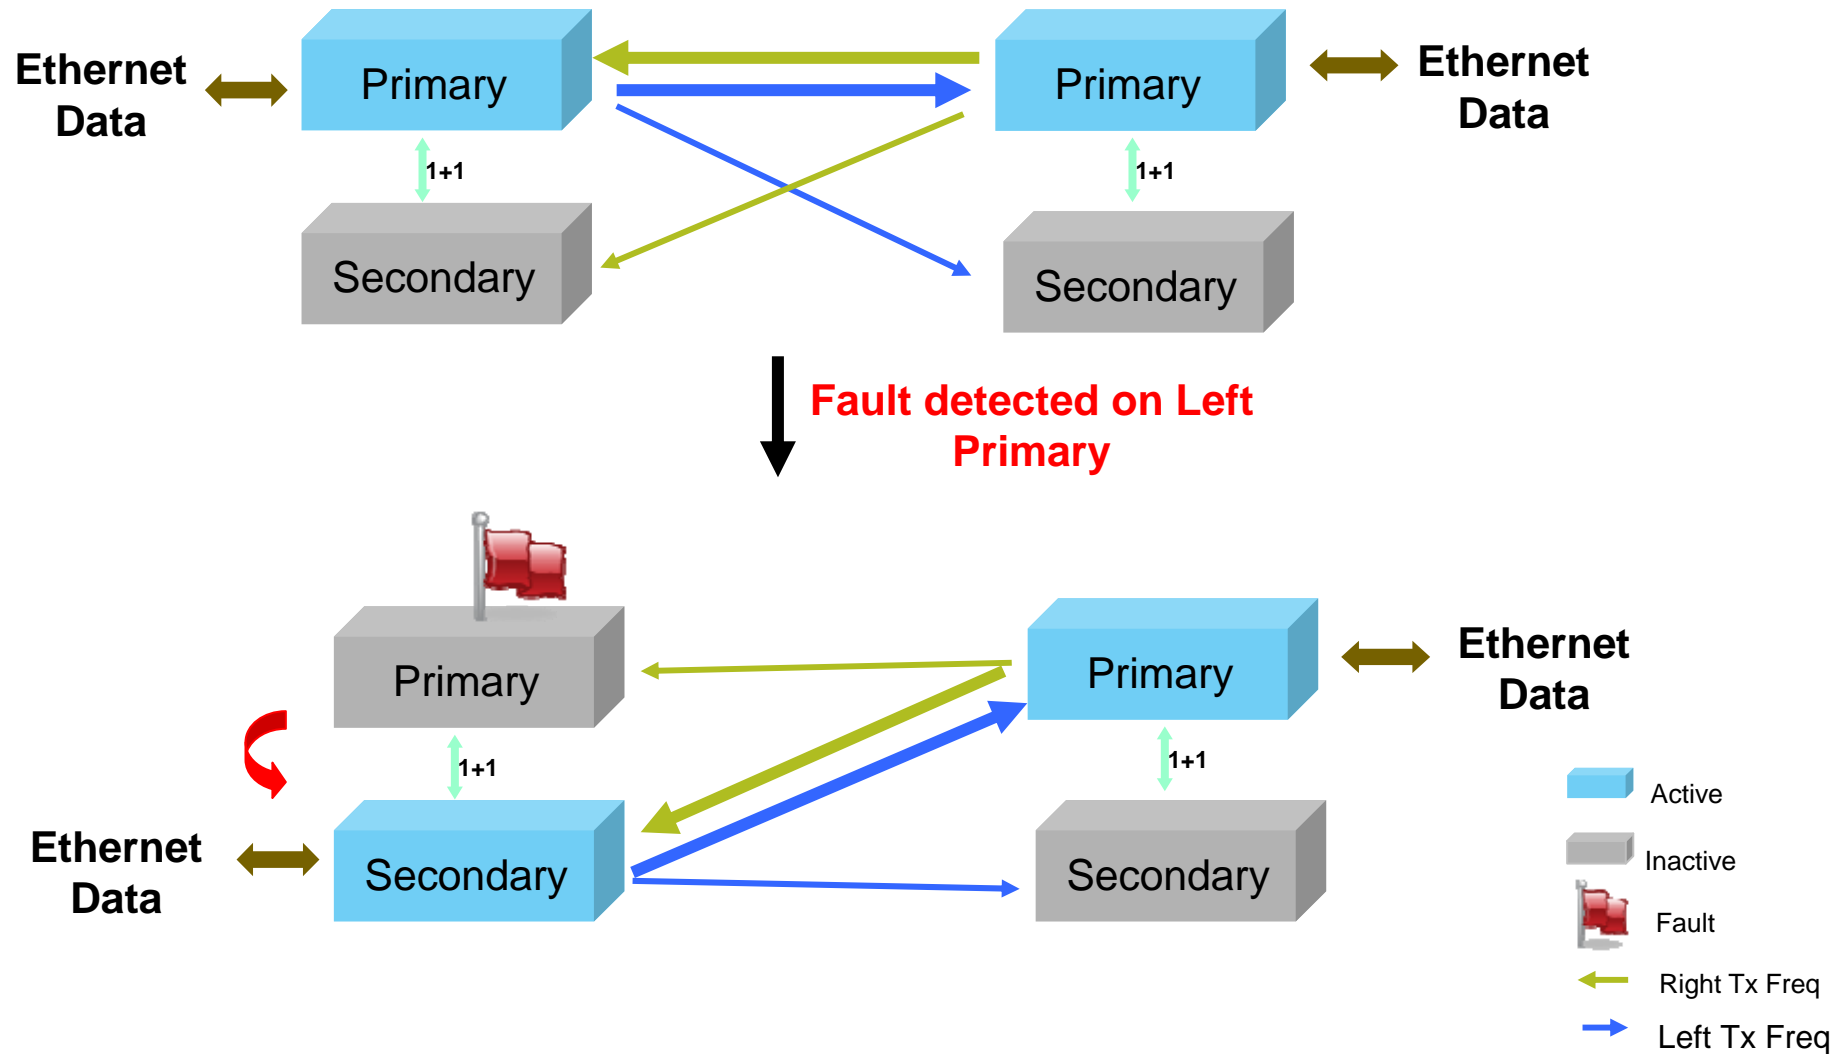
Ethernet Data

Primary

Primary

Ethernet Data

1+1

1+1

Secondary

Secondary

Fault detected on Left Primary

Primary

Primary

Ethernet Data

1+1

1+1

Ethernet Data

Secondary

Secondary

Active

Inactive

Fault

Right Tx Freq

Left Tx Freq